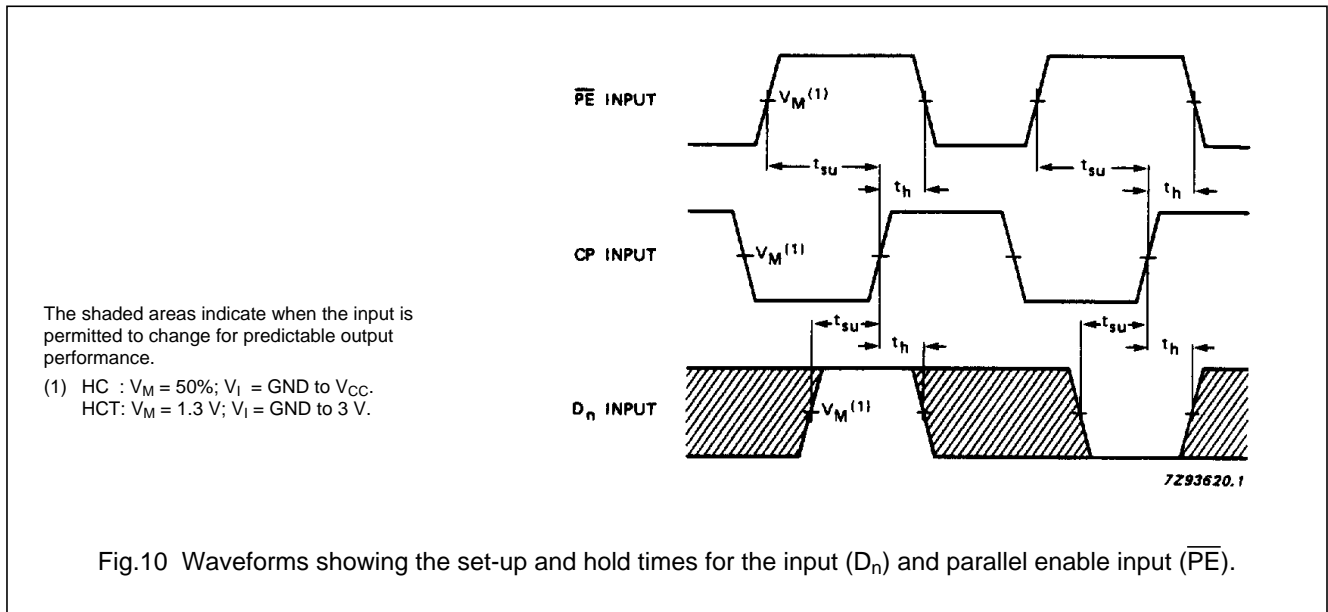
$\overline{PE}$ INPUT

$V_M$$^{(1)}$

$t_{su}$

$t_h$

$t_{su}$

$t_h$

CP INPUT

$V_M$$^{(1)}$

$t_{su}$

$t_h$

$t_{su}$

$t_h$

$D_n$ INPUT

$V_M$$^{(1)}$

7Z93620.1

The shaded areas indicate when the input is permitted to change for predictable output performance.

(1) HC : $V_M$ = 50%; $V_I$ = GND to $V_{CC}$.
HCT: $V_M$ = 1.3 V; $V_I$ = GND to 3 V.

Fig.10 Waveforms showing the set-up and hold times for the input ($D_n$) and parallel enable input ($\overline{PE}$).